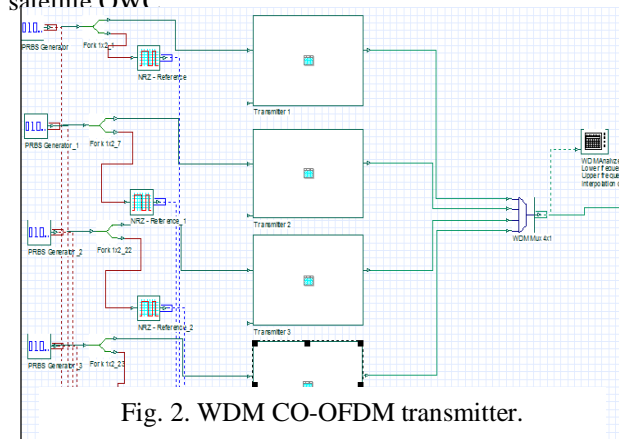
satellite OWC

PRBS Generator
Fork 1x2_1
NRZ - Reference
Transmitter 1
PRBS Generator_1
Fork 1x2_7
NRZ - Reference_1
Transmitter 2
PRBS Generator_2
Fork 1x2_22
NRZ - Reference_2
Transmitter 3
PRBS Generator_3
Fork 1x2_23
WDM Mux 4x1
WDMAnalyz
Lower freque
Upper freque
Interpolation

Fig. 2. WDM CO-OFDM transmitter.